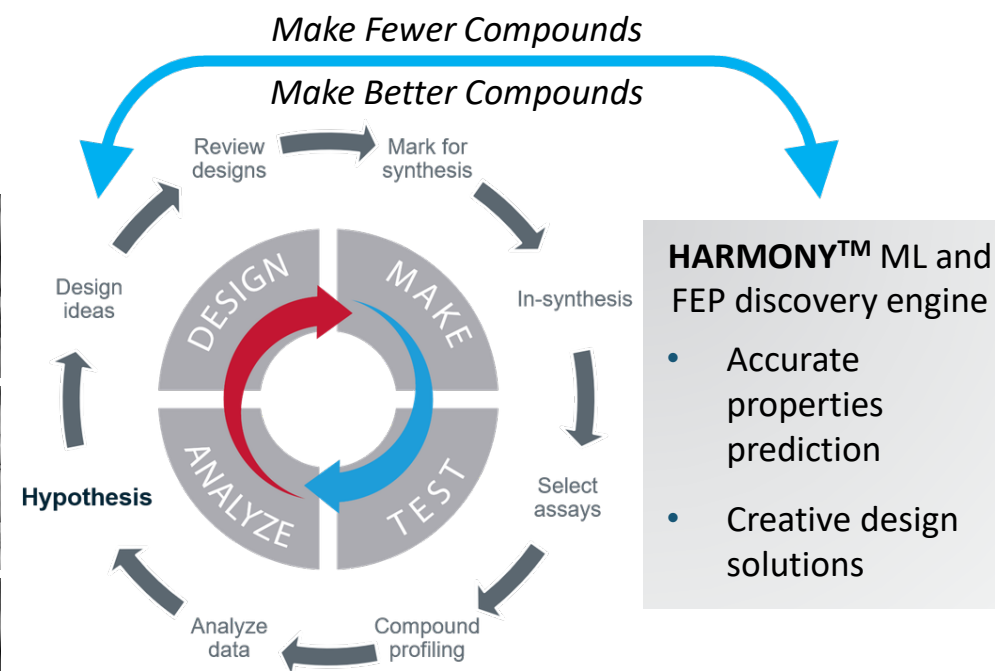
Make Fewer Compounds

Make Better Compounds

Review designs

Mark for synthesis

In-synthesis

Select assays

Compound profiling

Analyze data

Hypothesis

Design ideas

DESIGN

MAKE

TEST

ANALYZE

HARMONY$^{TM}$ ML and FEP discovery engine

- Accurate properties prediction
- Creative design solutions